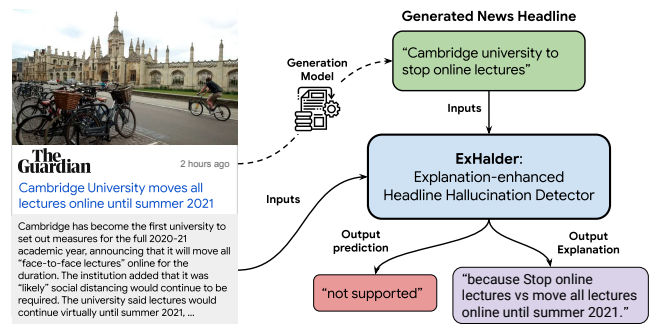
The Guardian

2 hours ago

Cambridge University moves all lectures online until summer 2021

Cambridge has become the first university to set out measures for the full 2020-21 academic year, announcing that it will move all "face-to-face lectures" online for the duration. The institution added that it was "likely" social distancing would continue to be required. The university said lectures would continue virtually until summer 2021, ...

Generation Model

Generated News Headline

"Cambridge university to stop online lectures"

Inputs

Inputs

ExHalder: Explanation-enhanced Headline Hallucination Detector

Output prediction

Output Explanation

"not supported"

"because Stop online lectures vs move all lectures online until summer 2021."